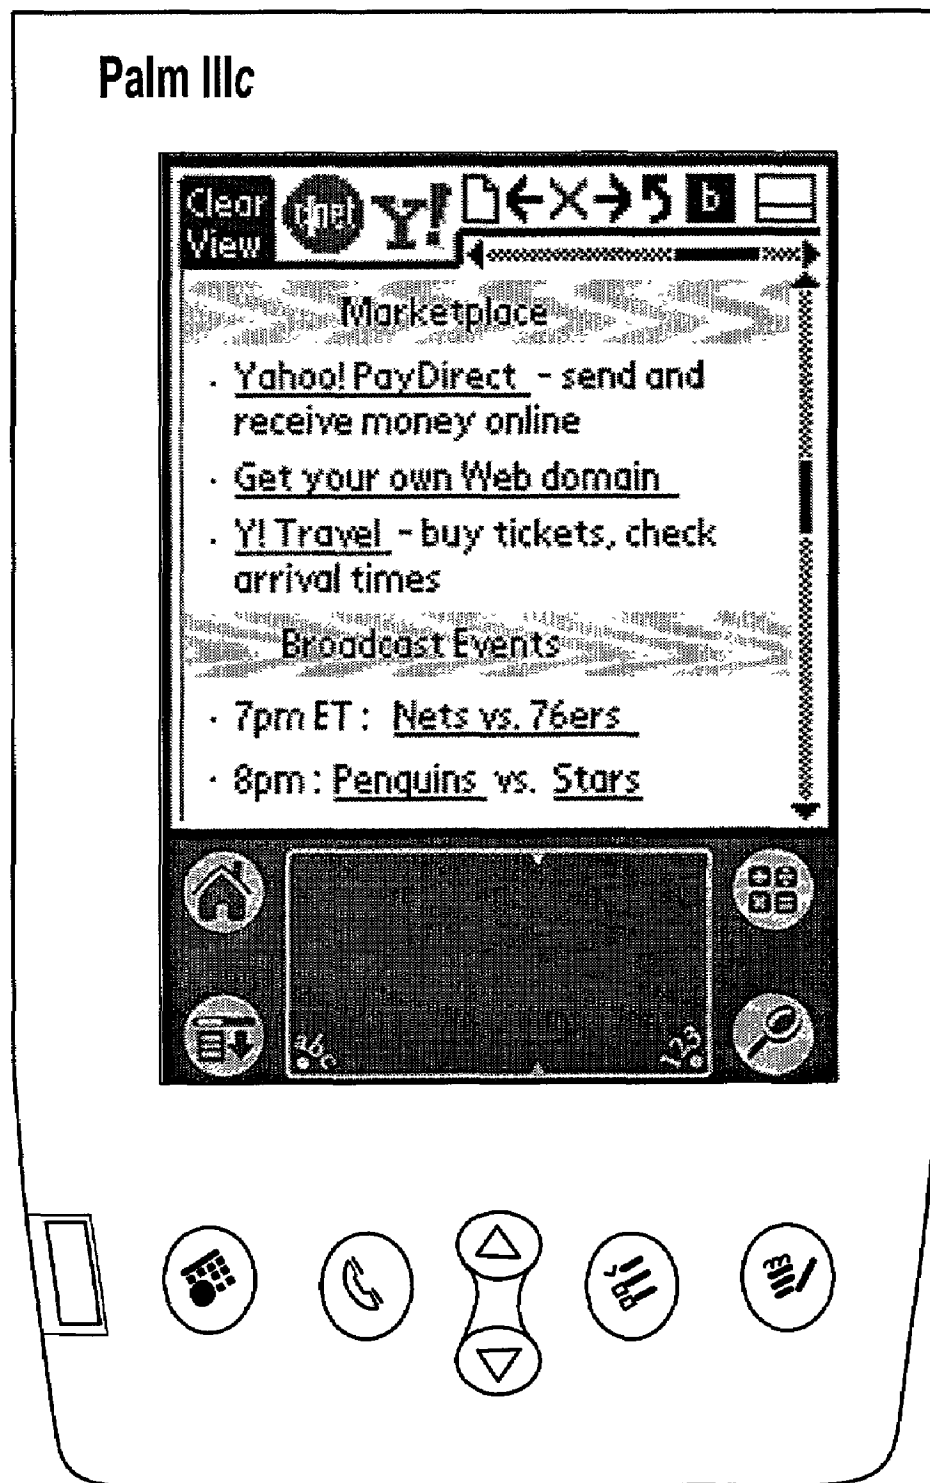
Palm IIIc

Clear View cnet Y! 5 b

Marketplace

· Yahoo! PayDirect - send and receive money online

· Get your own Web domain

· Y! Travel - buy tickets, check arrival times

Broadcast Events

· 7pm ET : Nets vs. 76ers

· 8pm : Penguins vs. Stars

abc 123